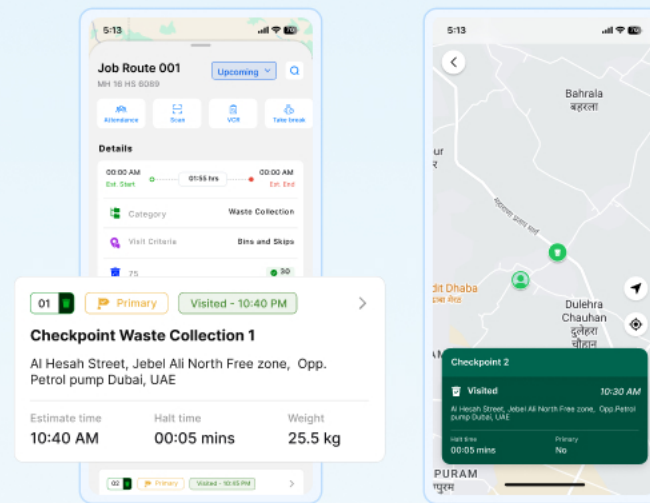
5:13

Job Route 001
MH 16 HS 8089

Upcoming

Attendance
Scan
VOR
Take break

Details

00:00 AM
Est. Start
01:55 hrs
00:00 AM
Est. End

Category
Waste Collection

Visit Criteria
Bins and Skips

75
30

01
Primary
Visited - 10:40 PM

Checkpoint Waste Collection 1

Al Hesah Street, Jebel Ali North Free zone, Opp. Petrol pump Dubai, UAE

Estimate time
10:40 AM

Halt time
00:05 mins

Weight
25.5 kg

02
Primary
Visited - 10:45 PM

5:13

Bahrala
बहराला

ur

dit Dhaba

Dulehra
Chauhan
दुलेहरा
चौहान

Checkpoint 2

Visited
10:30 AM

Al Hesah Street, Jebel Ali North Free zone, Opp.Petrol pump Dubai, UAE

Halt time
00:05 mins

Primary
No

PURAM